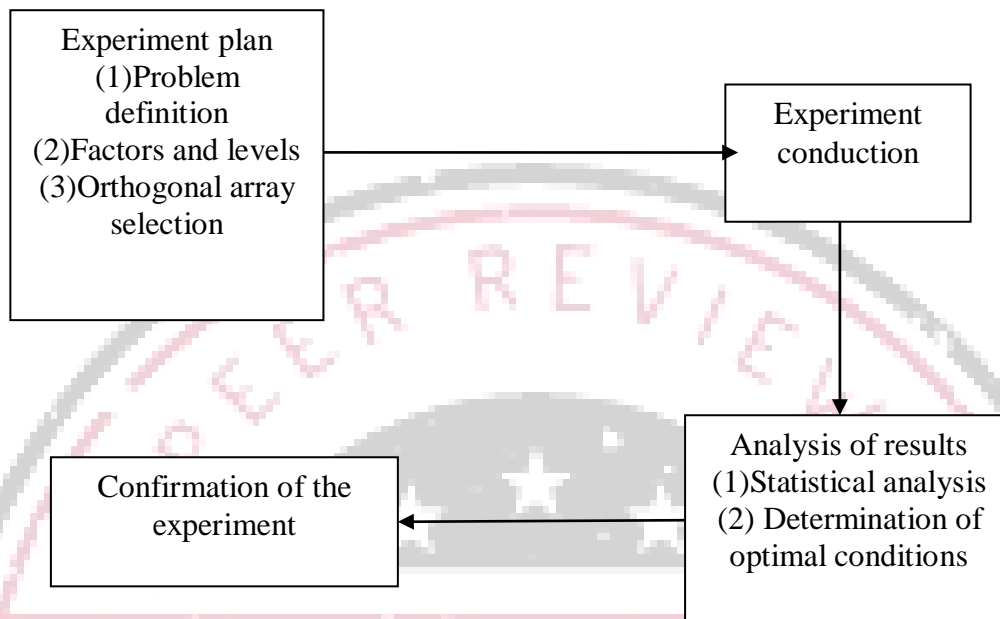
Experiment plan
(1)Problem definition
(2)Factors and levels
(3)Orthogonal array selection

Experiment conduction

PEER REVIEW

Analysis of results
(1)Statistical analysis
(2) Determination of optimal conditions

Confirmation of the experiment